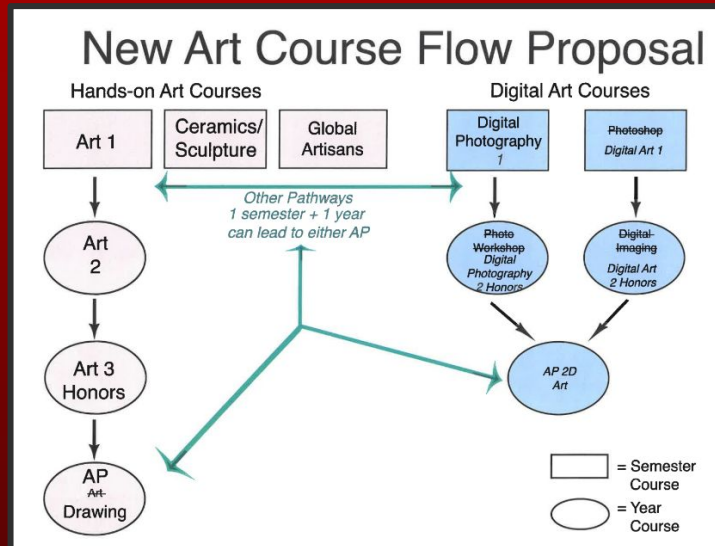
New Art Course Flow Proposal

Hands-on Art Courses

Digital Art Courses

Art 1

Ceramics/ Sculpture

Global Artisans

Digital Photography 1

~~Photoshop~~ Digital Art 1

Other Pathways 1 semester + 1 year can lead to either AP

Art 2

~~Photo Workshop~~ Digital Photography 2 Honors

~~Digital Imaging~~ Digital Art 2 Honors

Art 3 Honors

AP 2D Art

AP ~~Art~~ Drawing

= Semester Course

= Year Course